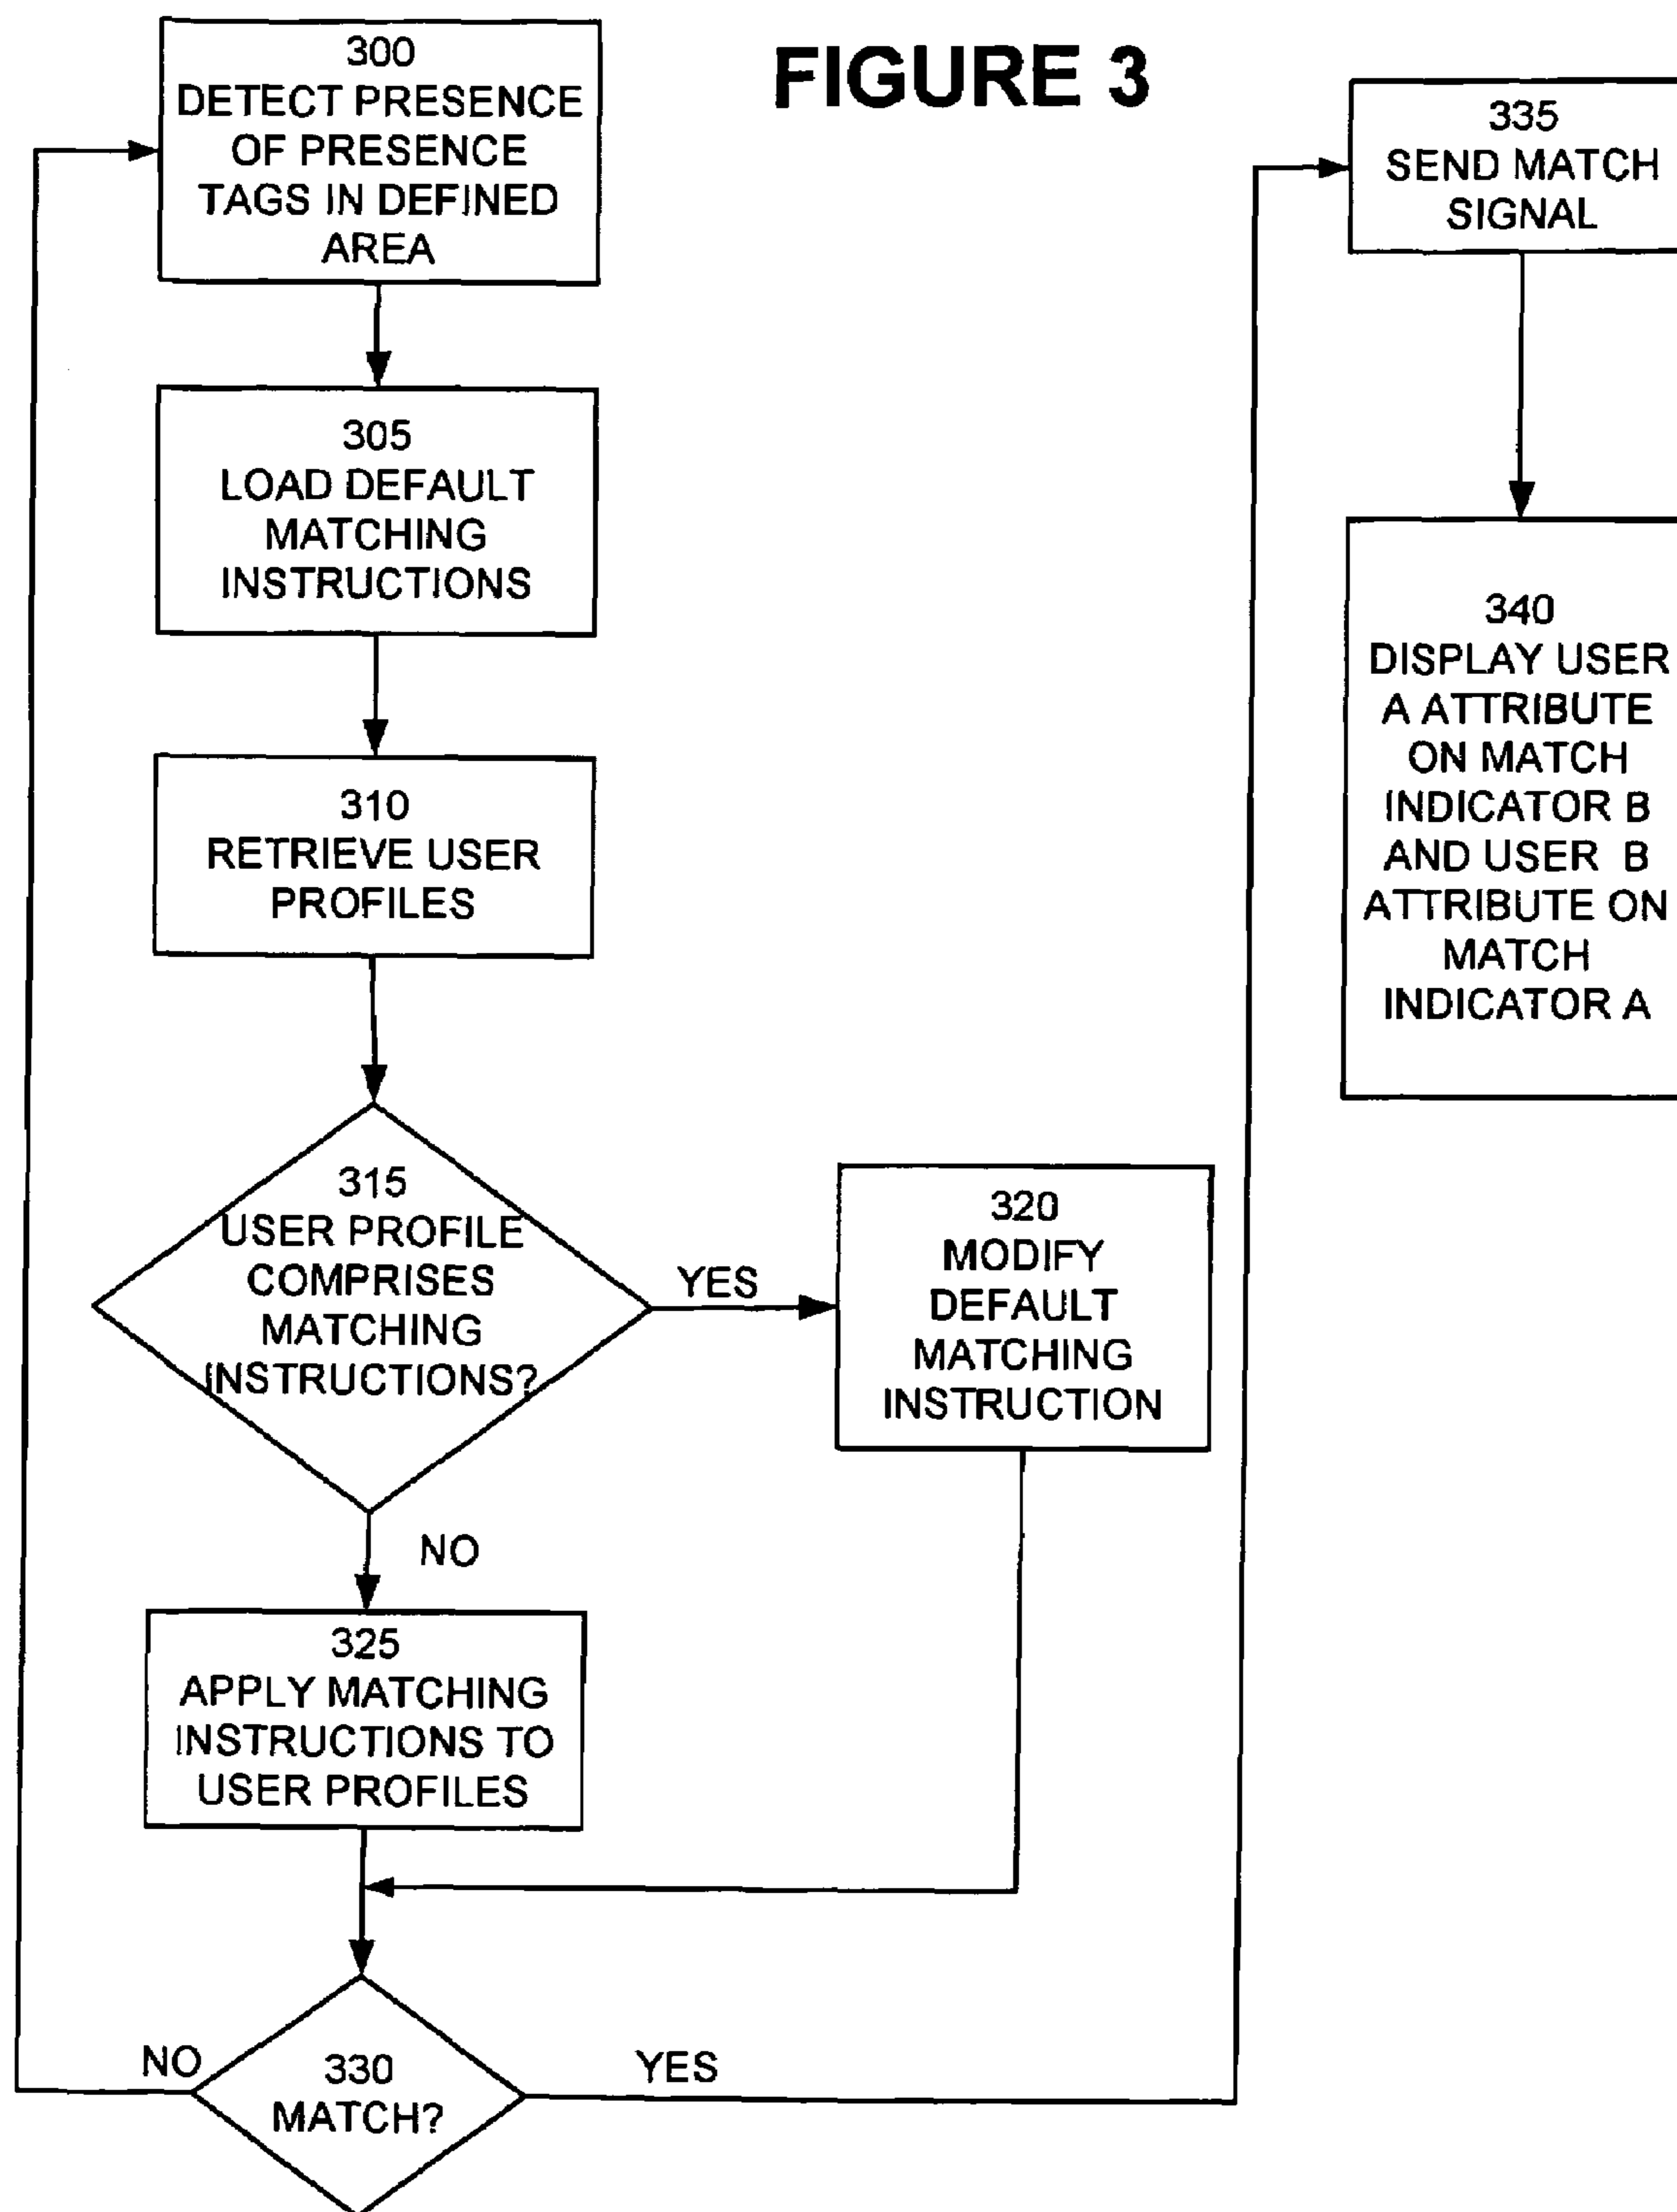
FIGURE 3

300
DETECT PRESENCE OF PRESENCE TAGS IN DEFINED AREA

305
LOAD DEFAULT MATCHING INSTRUCTIONS

310
RETRIEVE USER PROFILES

315
USER PROFILE COMPRISES MATCHING INSTRUCTIONS?

YES

320
MODIFY DEFAULT MATCHING INSTRUCTION

NO

325
APPLY MATCHING INSTRUCTIONS TO USER PROFILES

NO

330
MATCH?

YES

335
SEND MATCH SIGNAL

340
DISPLAY USER A ATTRIBUTE ON MATCH INDICATOR B AND USER B ATTRIBUTE ON MATCH INDICATOR A